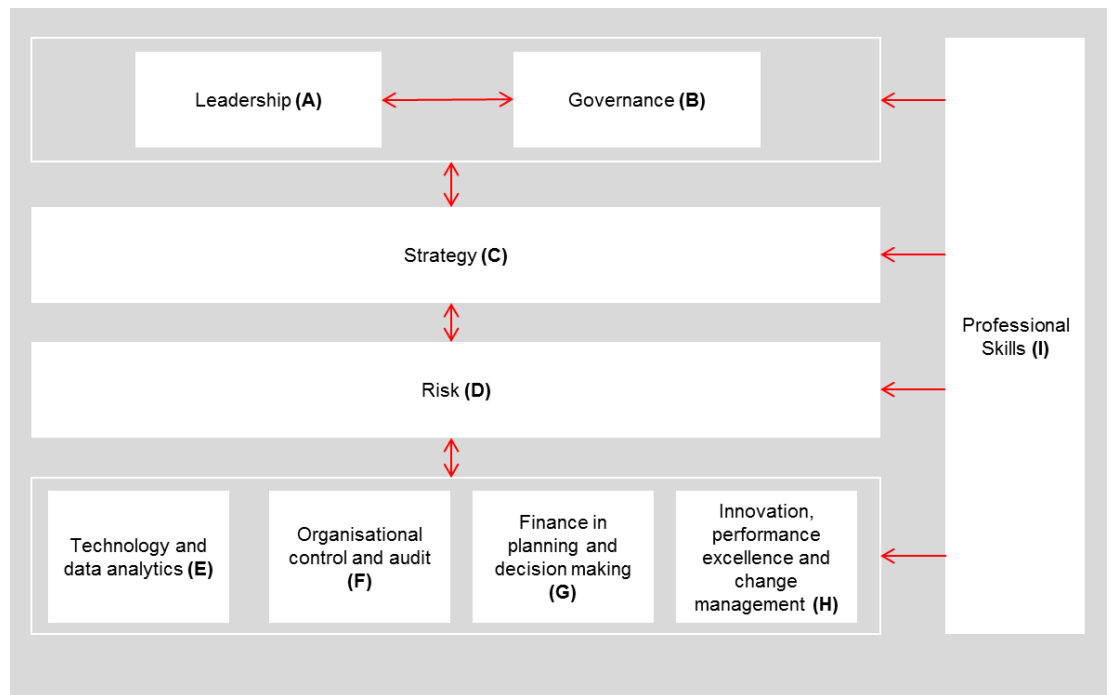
Leadership **(A)**

Governance **(B)**

Strategy **(C)**

Risk **(D)**

Technology and data analytics **(E)**

Organisational control and audit **(F)**

Finance in planning and decision making **(G)**

Innovation, performance excellence and change management **(H)**

Professional Skills **(I)**